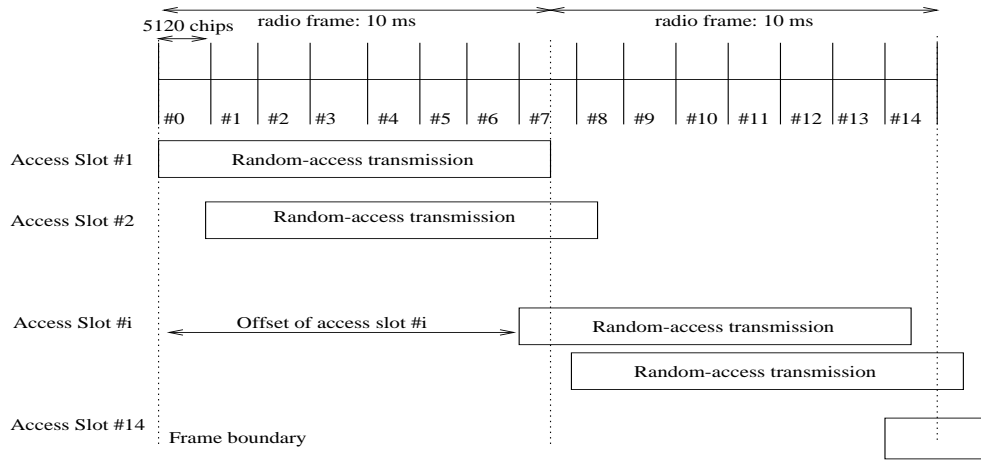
radio frame: 10 ms

radio frame: 10 ms

5120 chips

#0 #1 #2 #3 #4 #5 #6 #7 #8 #9 #10 #11 #12 #13 #14

Access Slot #1

Random-access transmission

Access Slot #2

Random-access transmission

Access Slot #i

Offset of access slot #i

Random-access transmission

Random-access transmission

Access Slot #14

Frame boundary